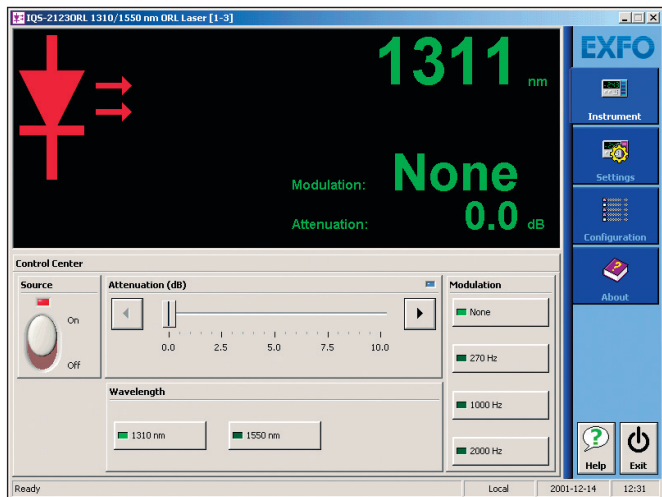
IQS-2123ORL 1310/1550 nm ORL Laser [1-3]

1311 nm

Modulation: None

Attenuation: 0.0 dB

EXFO

Instrument

Settings

Configuration

About

Control Center

Source

On

Off

Attenuation (dB)

0.0 2.5 5.0 7.5 10.0

Modulation

None

270 Hz

1000 Hz

2000 Hz

Wavelength

1310 nm

1550 nm

Help

Exit

Ready

Local

2001-12-14

12:31